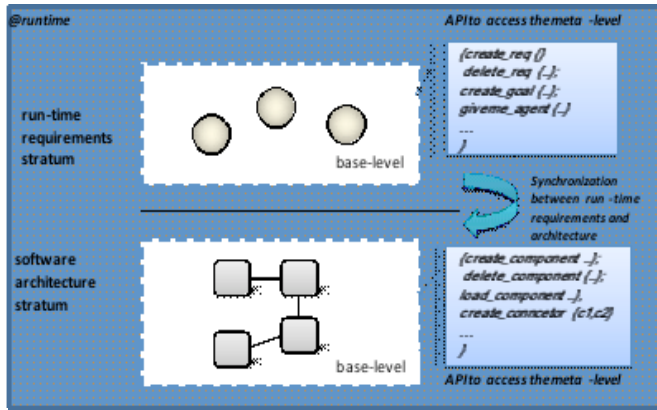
@runtime

APIto access themeta -level

run-time requirements stratum

base-level

{create_req ()
delete_req (...);
create_goal (...);
giveme_agent (...)
...
}

Synchronization between run -time requirements and architecture

software architecture stratum

base-level

{create_component ...);
delete_component (...);
load_component ...),
create_conncetor (c1,c2)
...
}

APIto access themeta -level